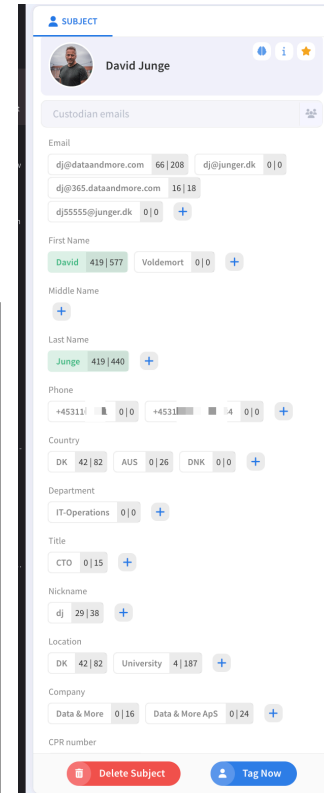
SUBJECT

David Junge

Custodian emails

Email

dj@dataandmore.com 66 | 208
dj@junger.dk 0 | 0
dj@365.dataandmore.com 16 | 18
dj55555@junger.dk 0 | 0
+

First Name

David 419 | 577
Voldemort 0 | 0
+

Middle Name

+

Last Name

Junge 419 | 440
+

Phone

+45311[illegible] 0 | 0
+4531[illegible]4 0 | 0
+

Country

DK 42 | 82
AUS 0 | 26
DNK 0 | 0
+

Department

IT-Operations 0 | 0
+

Title

CTO 0 | 15
+

Nickname

dj 29 | 38
+

Location

DK 42 | 82
University 4 | 187
+

Company

Data & More 0 | 16
Data & More ApS 0 | 24
+

CPR number

Delete Subject
Tag Now